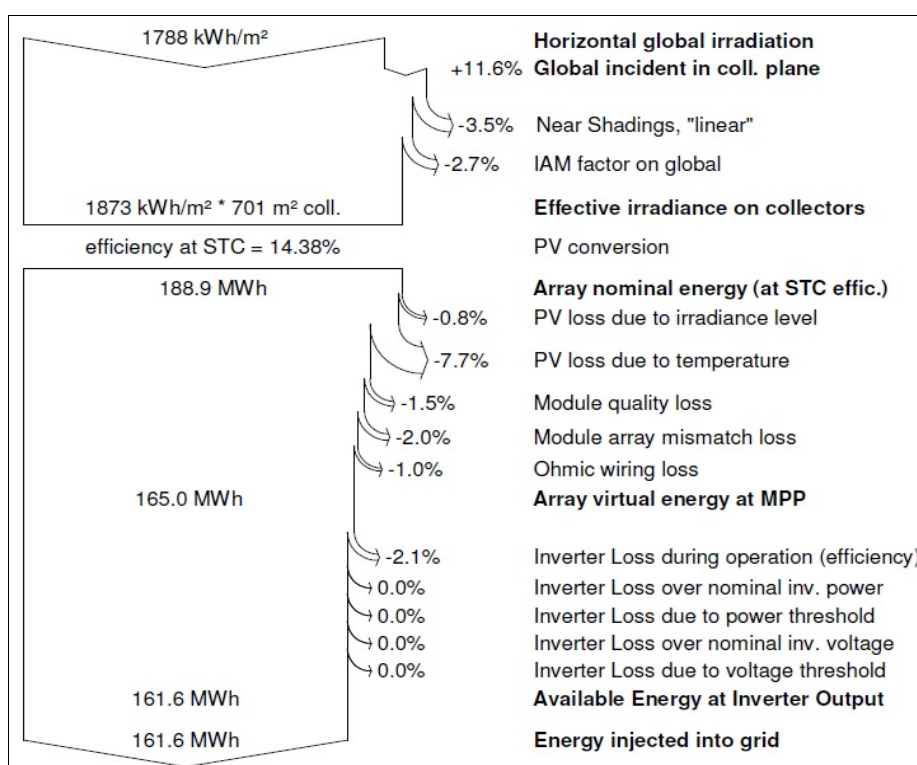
1788 kWh/m² Horizontal global irradiation
+11.6% Global incident in coll. plane
-3.5% Near Shadings, "linear"
-2.7% IAM factor on global
1873 kWh/m² * 701 m² coll. Effective irradiance on collectors
efficiency at STC = 14.38% PV conversion
188.9 MWh Array nominal energy (at STC effic.)
-0.8% PV loss due to irradiance level
-7.7% PV loss due to temperature
-1.5% Module quality loss
-2.0% Module array mismatch loss
-1.0% Ohmic wiring loss
165.0 MWh Array virtual energy at MPP
-2.1% Inverter Loss during operation (efficiency)
0.0% Inverter Loss over nominal inv. power
0.0% Inverter Loss due to power threshold
0.0% Inverter Loss over nominal inv. voltage
0.0% Inverter Loss due to voltage threshold
161.6 MWh Available Energy at Inverter Output
161.6 MWh Energy injected into grid